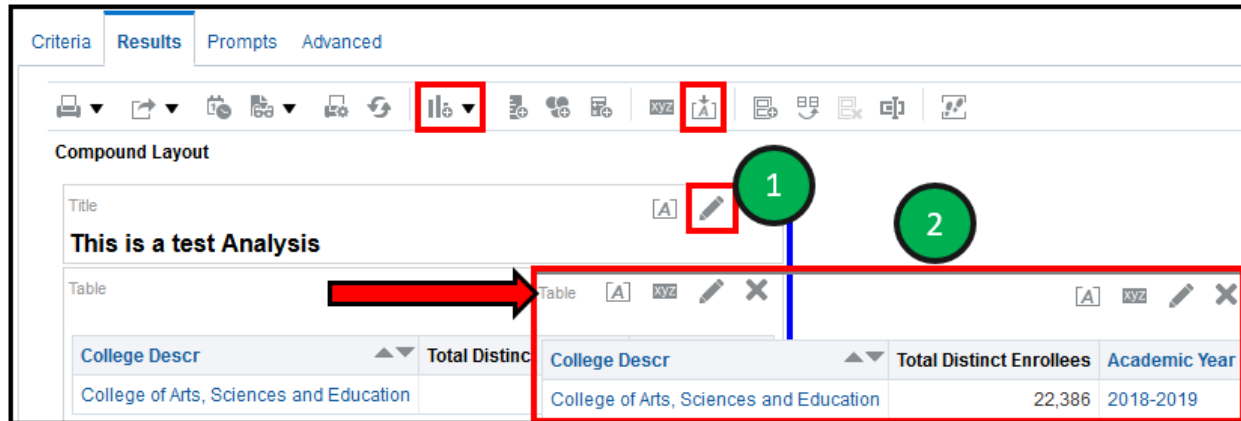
Criteria Results Prompts Advanced

xyz

Compound Layout

Title

This is a test Analysis

1

2

Table

| College Descr | Total Distinc |
|---|---|
| College of Arts, Sciences and Education | |

Table

xyz

xyz

| College Descr | Total Distinct Enrollees | Academic Year |
|---|---|---|
| College of Arts, Sciences and Education | 22,386 | 2018-2019 |